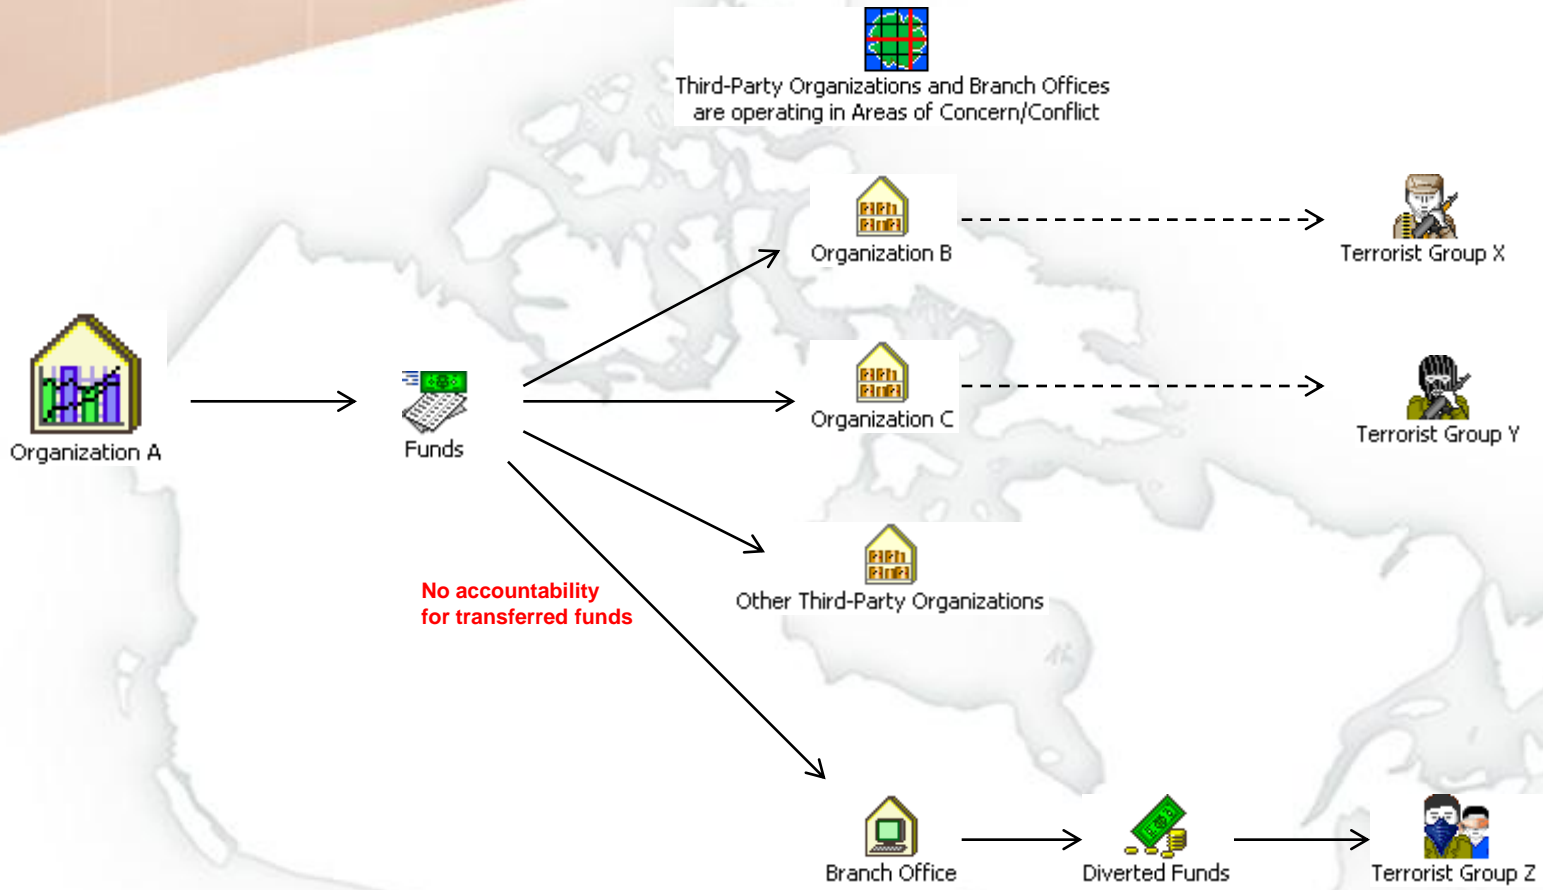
Third-Party Organizations and Branch Offices are operating in Areas of Concern/Conflict

Organization B

Terrorist Group X

Organization A

Funds

Organization C

Terrorist Group Y

Other Third-Party Organizations

No accountability for transferred funds

Branch Office

Diverted Funds

Terrorist Group Z